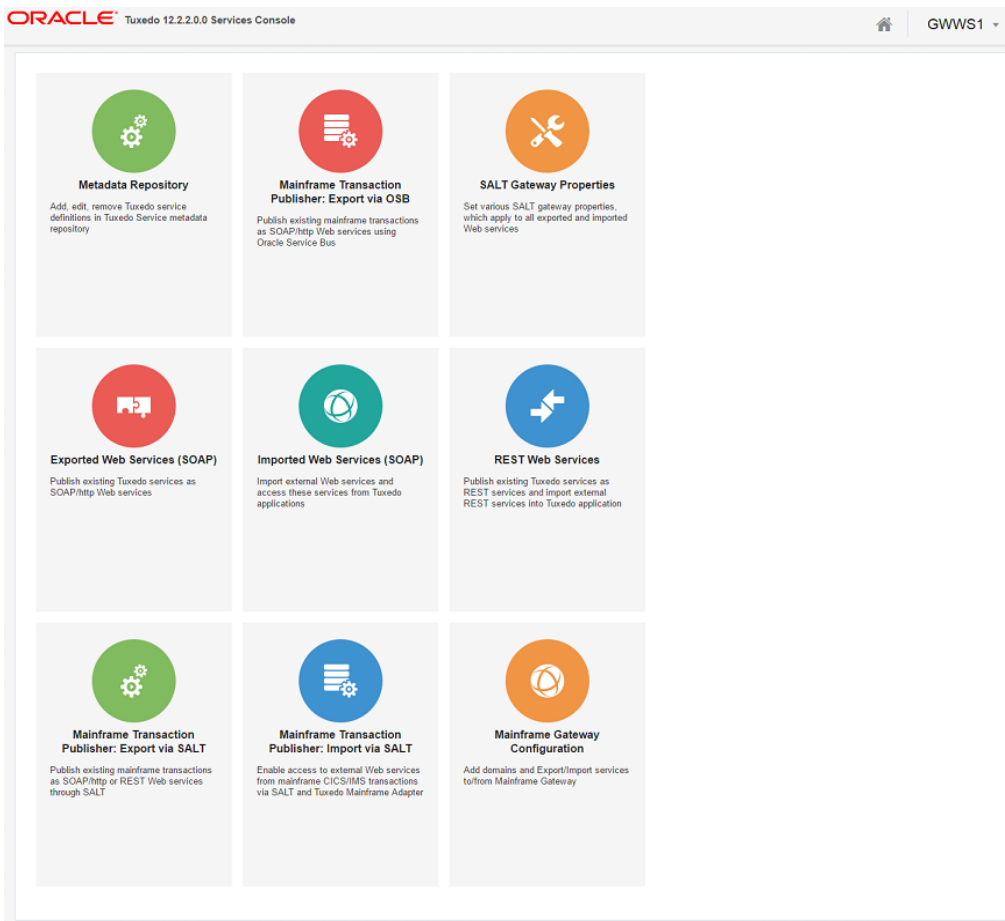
ORACLE Tuxedo 12.2.2.0.0 Services Console

GWWS1

Metadata Repository

Add, edit, remove Tuxedo service definitions in Tuxedo Service metadata repository

Mainframe Transaction Publisher: Export via OSB

Publish existing mainframe transactions as SOAP/http Web services using Oracle Service Bus

SALT Gateway Properties

Set various SALT gateway properties, which apply to all exported and imported Web services

Exported Web Services (SOAP)

Publish existing Tuxedo services as SOAP/http Web services

Imported Web Services (SOAP)

Import external Web services and access these services from Tuxedo applications

REST Web Services

Publish existing Tuxedo services as REST services and import external REST services into Tuxedo application

Mainframe Transaction Publisher: Export via SALT

Publish existing mainframe transactions as SOAP/http or REST Web services through SALT

Mainframe Transaction Publisher: Import via SALT

Enable access to external Web services from mainframe CICS/IMS transactions via SALT and Tuxedo Mainframe Adapter

Mainframe Gateway Configuration

Add domains and Export/Import services to/from Mainframe Gateway